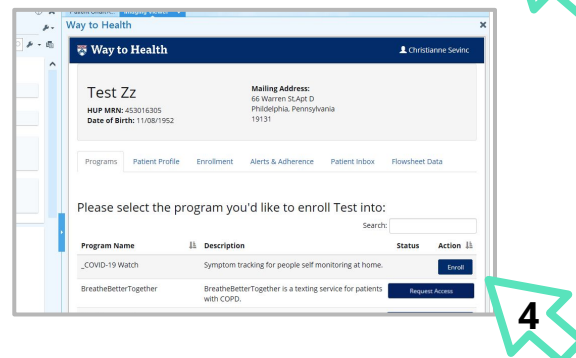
Way to Health

Way to Health

Christianne Sevinc

Test Zz

HUP MRN: 453016305
Date of Birth: 11/08/1952

Mailing Address:
66 Warren St,Apt D
Phildelphia, Pennsylvania
19131

Programs | Patient Profile | Enrollment | Alerts & Adherence | Patient Inbox | Flowsheet Data

Please select the program you'd like to enroll Test into:

Search:

| Program Name | Description | Status | Action |
|---|---|---|---|
| _COVID-19 Watch | Symptom tracking for people self monitoring at home. | | Enroll |
| BreatheBetterTogether | BreatheBetterTogether is a texting service for patients with COPD. | | Request Access |

4